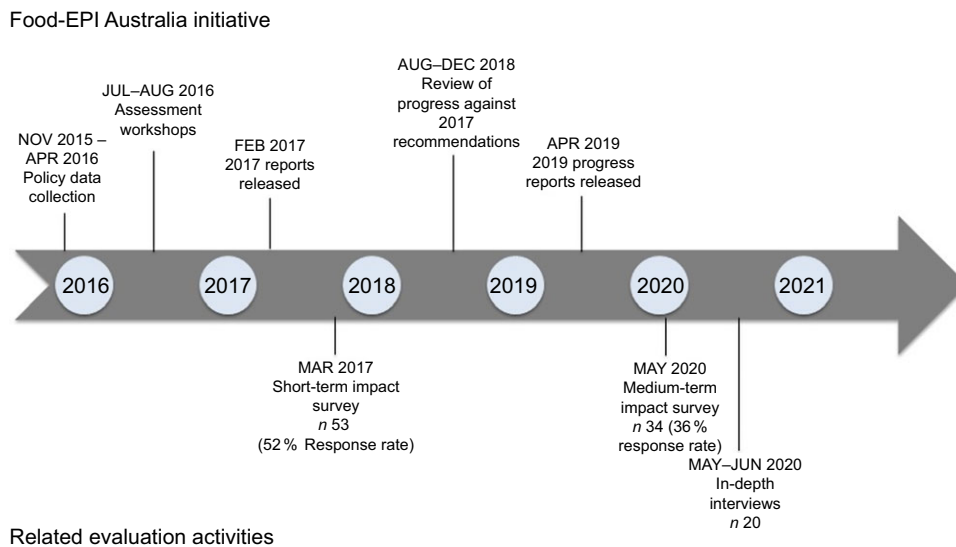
Food-EPI Australia initiative

NOV 2015 – APR 2016 Policy data collection

JUL–AUG 2016 Assessment workshops

FEB 2017 2017 reports released

AUG–DEC 2018 Review of progress against 2017 recommendations

APR 2019 2019 progress reports released

2016

2017

2018

2019

2020

2021

MAR 2017 Short-term impact survey $n$ 53 (52 % Response rate)

MAY 2020 Medium-term impact survey $n$ 34 (36 % response rate)

MAY–JUN 2020 In-depth interviews $n$ 20

Related evaluation activities